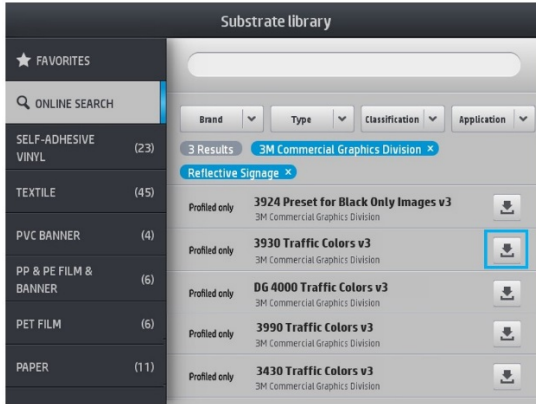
Substrate library

FAVORITES

ONLINE SEARCH

SELF-ADHESIVE VINYL (23)

TEXTILE (45)

PVC BANNER (4)

PP & PE FILM & BANNER (6)

PET FILM (6)

PAPER (11)

Brand | Type | Classification | Application

3 Results | 3M Commercial Graphics Division ×

Reflective Signage ×

Profiled only | 3924 Preset for Black Only Images v3 | 3M Commercial Graphics Division

Profiled only | 3930 Traffic Colors v3 | 3M Commercial Graphics Division

Profiled only | DG 4000 Traffic Colors v3 | 3M Commercial Graphics Division

Profiled only | 3990 Traffic Colors v3 | 3M Commercial Graphics Division

Profiled only | 3430 Traffic Colors v3 | 3M Commercial Graphics Division